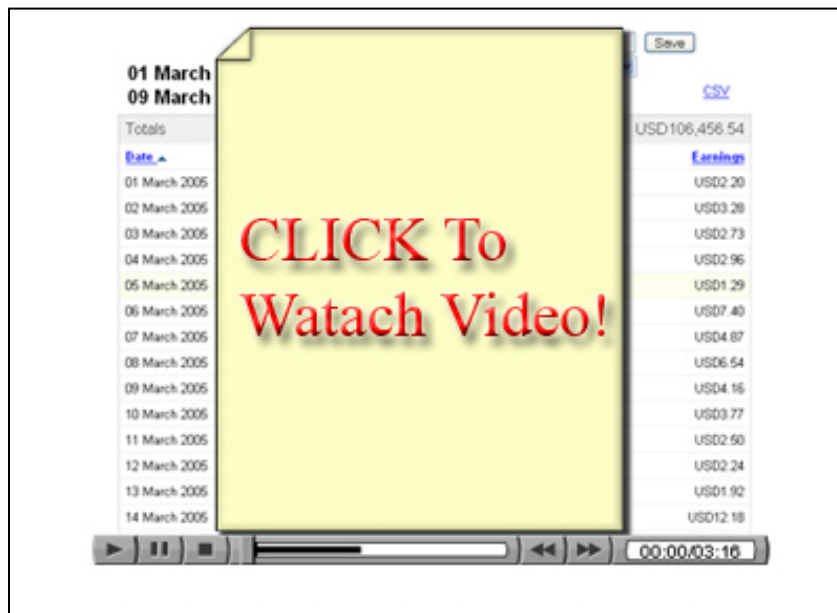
Save

01 March
09 March

CSV

| Totals | USD106,456.54 |
|---|---|
| Date ▲ | Earnings |
| 01 March 2005 | USD2.20 |
| 02 March 2005 | USD3.28 |
| 03 March 2005 | USD2.73 |
| 04 March 2005 | USD2.96 |
| 05 March 2005 | USD1.29 |
| 06 March 2005 | USD7.40 |
| 07 March 2005 | USD4.87 |
| 08 March 2005 | USD6.54 |
| 09 March 2005 | USD4.16 |
| 10 March 2005 | USD3.77 |
| 11 March 2005 | USD2.50 |
| 12 March 2005 | USD2.24 |
| 13 March 2005 | USD1.92 |
| 14 March 2005 | USD12.18 |

CLICK To Watach Video!

00:00/03:16